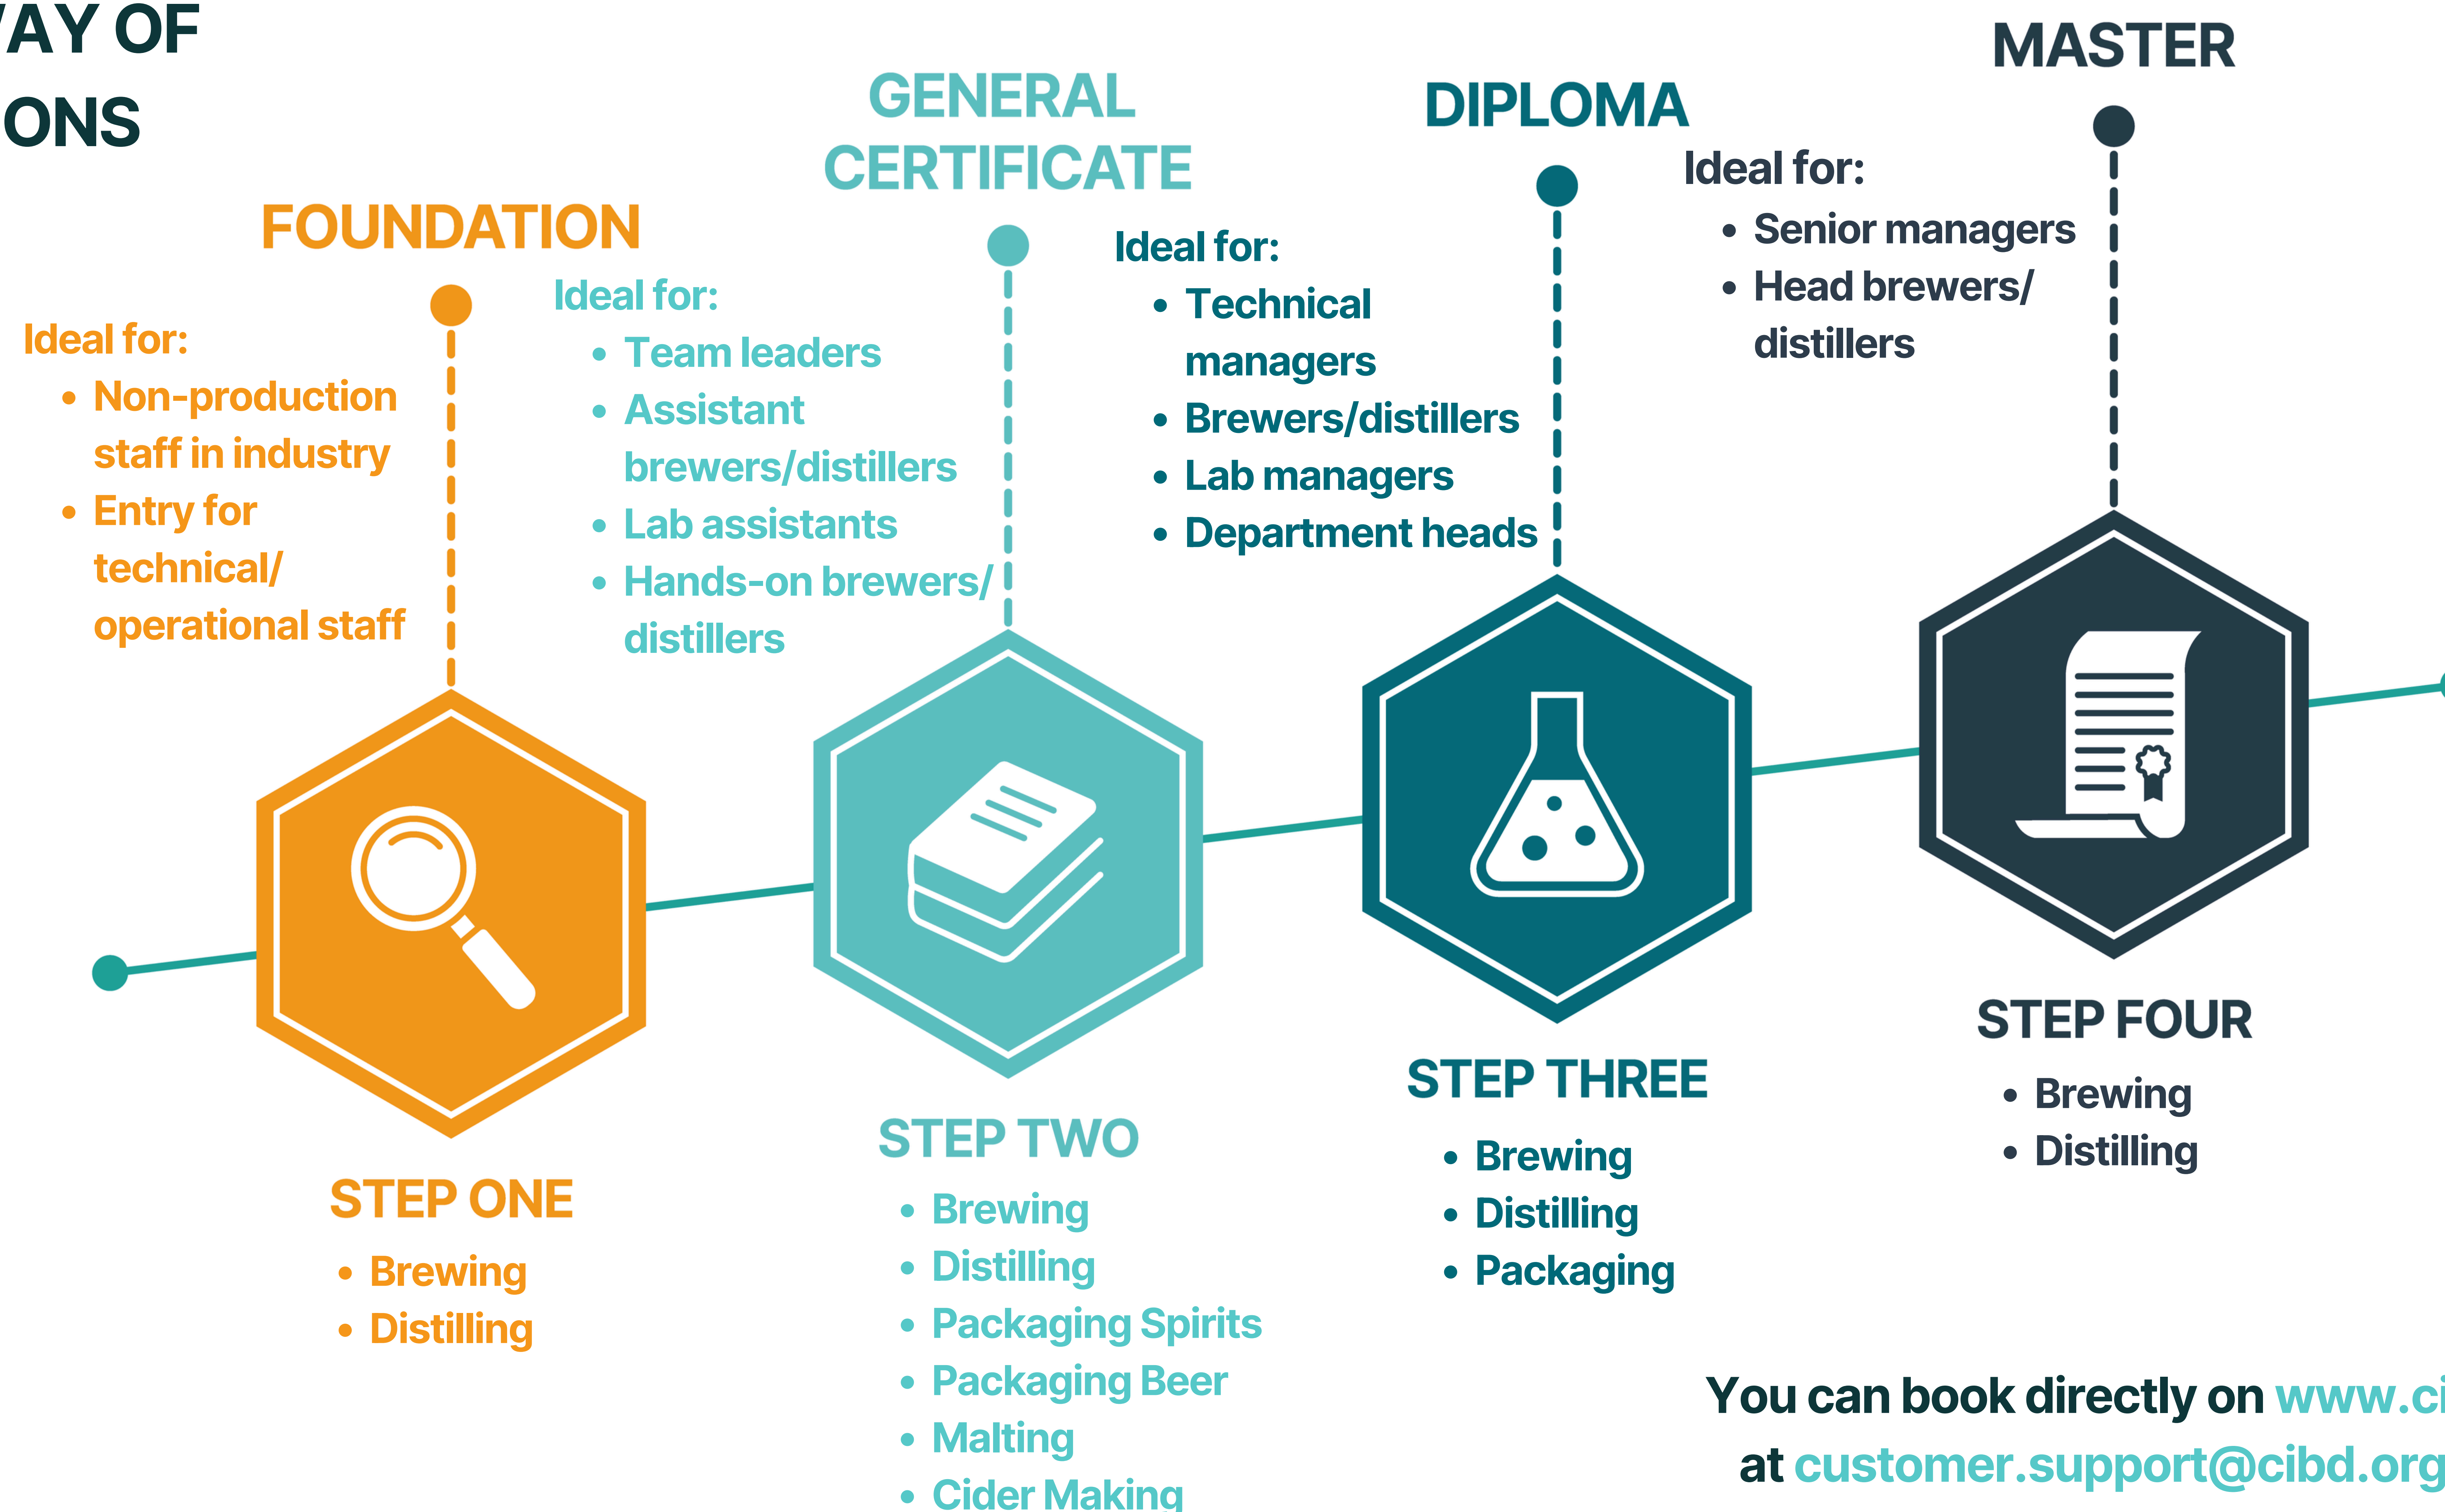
AY OF
ONS

FOUNDATION

Ideal for:
• Non-production staff in industry
• Entry for technical/ operational staff

Ideal for:
• Team leaders
• Assistant brewers/distillers
• Lab assistants
• Hands-on brewers/ distillers

GENERAL CERTIFICATE

Ideal for:
• Technical managers
• Brewers/distillers
• Lab managers
• Department heads

DIPLOMA

Ideal for:
• Senior managers
• Head brewers/ distillers

MASTER

STEP ONE
• Brewing
• Distilling

STEP TWO
• Brewing
• Distilling
• Packaging Spirits
• Packaging Beer
• Malting
• Cider Making

STEP THREE
• Brewing
• Distilling
• Packaging

STEP FOUR
• Brewing
• Distilling

You can book directly on www.ci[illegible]
at customer.support@cibd.org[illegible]